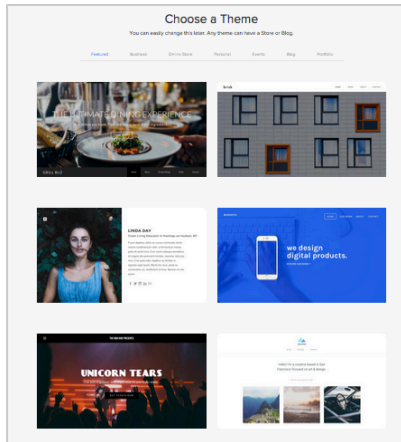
Choose a Theme

You can easily change this later. Any theme can have a Store or Blog.

Featured Business Online Store Personal Events Blog Portfolio

THE ULTIMATE DINING EXPERIENCE

LINDA DAY

we design digital products.

UNICORN TEARS